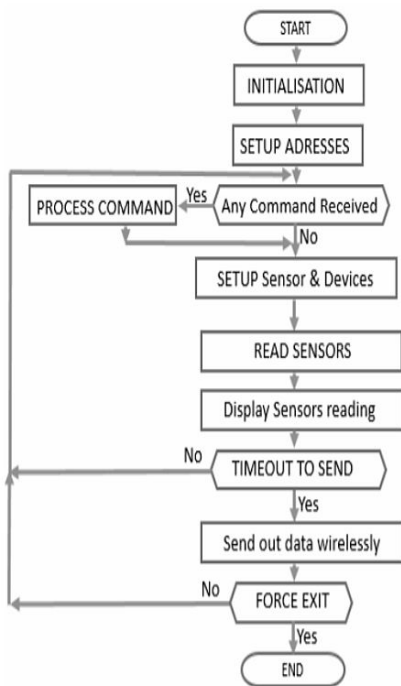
START

INITIALISATION

SETUP ADRESSES

PROCESS COMMAND

Yes

Any Command Received

No

SETUP Sensor & Devices

READ SENSORS

Display Sensors reading

No

TIMEOUT TO SEND

Yes

Send out data wirelessly

No

FORCE EXIT

Yes

END